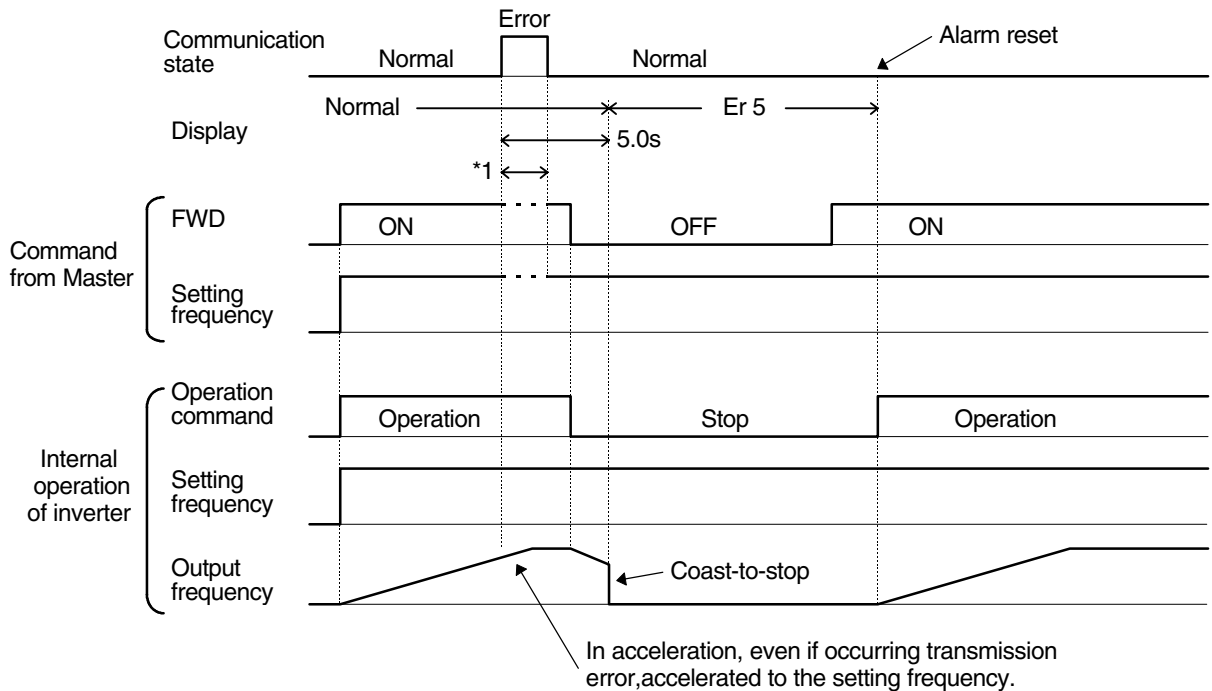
Error

Communication state
Normal
Normal
Alarm reset

Normal
Er 5
Display
5.0s
*1

Command from Master
FWD
ON
OFF
ON

Setting frequency

Internal operation of inverter
Operation command
Operation
Stop
Operation

Setting frequency

Output frequency
Coast-to-stop

In acceleration, even if occurring transmission error,accelerated to the setting frequency.